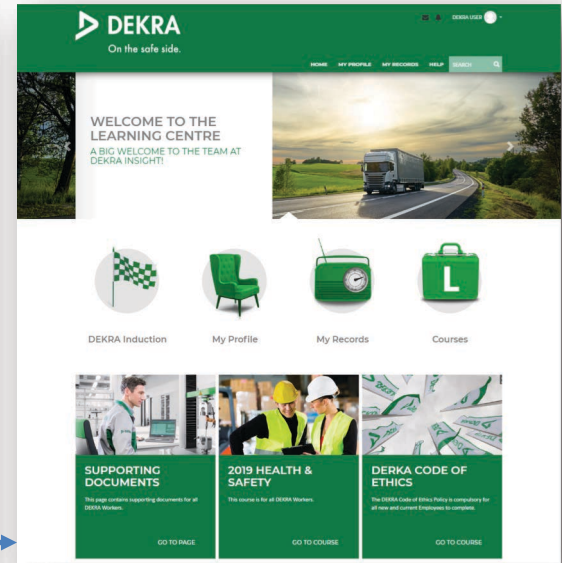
DEKRA
On the safe side.

DEKRA USER

HOME MY PROFILE MY RECORDS HELP SEARCH

WELCOME TO THE LEARNING CENTRE
A BIG WELCOME TO THE TEAM AT DEKRA INSIGHT!

L

DEKRA Induction
My Profile
My Records
Courses

SUPPORTING DOCUMENTS
This page contains supporting documents for all DEKRA Workers.
GO TO PAGE

2019 HEALTH & SAFETY
This course is for all DEKRA Workers.
GO TO COURSE

DERKA CODE OF ETHICS
The DEKRA Code of Ethics Policy is compulsory for all new and current Employees to complete.
GO TO COURSE